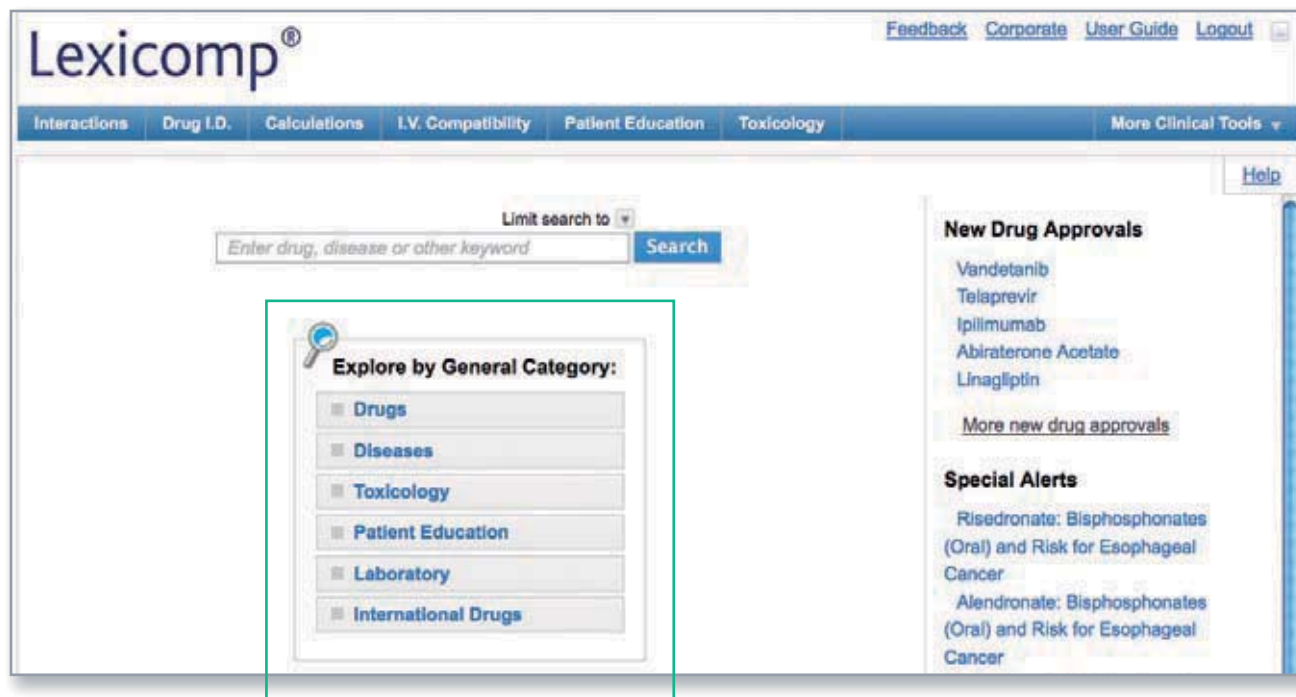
Lexicomp®

Feedback Corporate User Guide Logout

Interactions Drug I.D. Calculations I.V. Compatibility Patient Education Toxicology More Clinical Tools

Help

Limit search to

Enter drug, disease or other keyword Search

Explore by General Category:

Drugs
Diseases
Toxicology
Patient Education
Laboratory
International Drugs

New Drug Approvals

Vandetanib
Telaprevir
Ipilimumab
Abiraterone Acetate
Linagliptin

More new drug approvals

Special Alerts

Risedronate: Bisphosphonates (Oral) and Risk for Esophageal Cancer

Alendronate: Bisphosphonates (Oral) and Risk for Esophageal Cancer